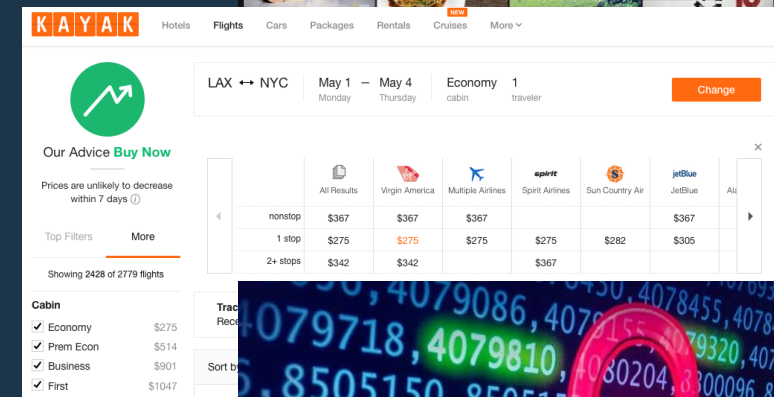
KAYAK Hotels Flights Cars Packages Rentals NEW Cruises More

LAX ↔ NYC May 1 – May 4 Monday Thursday Economy cabin 1 traveler Change

Our Advice Buy Now

Prices are unlikely to decrease within 7 days

Top Filters More

Showing 2428 of 2779 flights

Cabin
Economy $275
Prem Econ $514
Business $901
First $1047

| | All Results | Virgin America | Multiple Airlines | Spirit Airlines | Sun Country Air | JetBlue |
|---|---|---|---|---|---|---|
| nonstop | $367 | $367 | $367 | | | $367 |
| 1 stop | $275 | $275 | $275 | $275 | $282 | $305 |
| 2+ stops | $342 | $342 | | $367 | | |

Trac
Rece

Sort by

4079086, 4079718, 4079810, 8505150, 80204, 79320, 078455, 300096